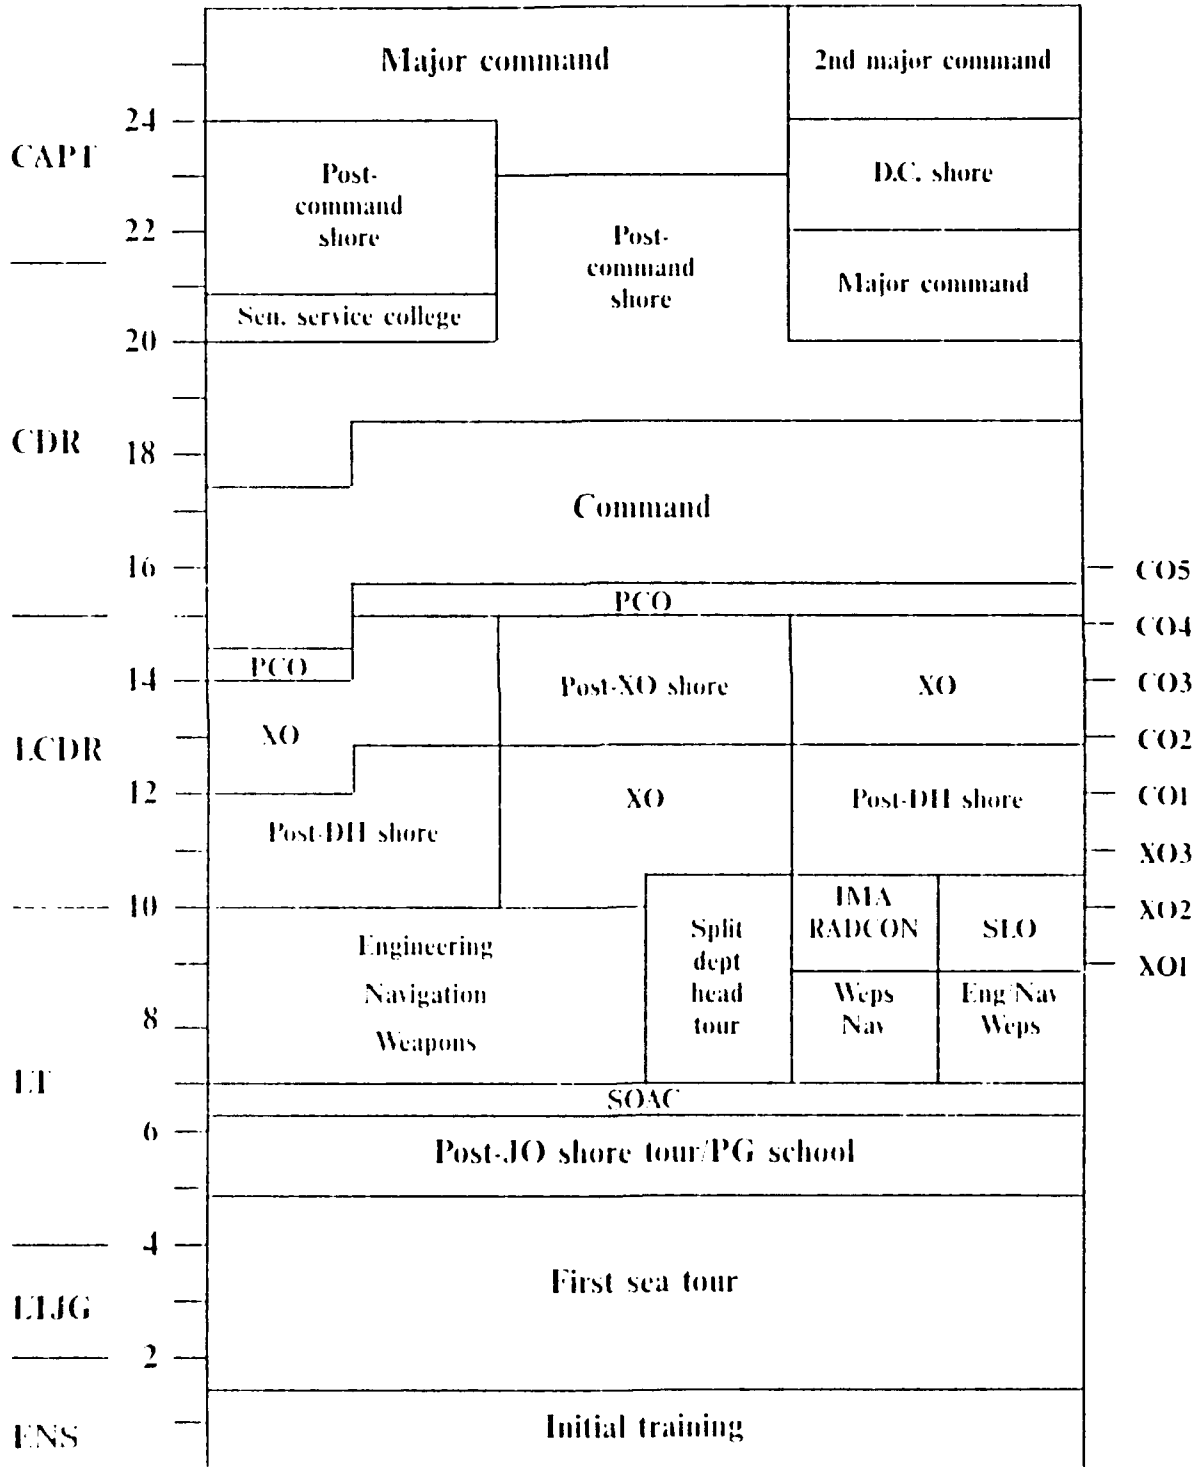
Major command

2nd major command

24

CAPT

Post-command shore

D.C. shore

22

Post-command shore

Major command

Sen. service college

20

CDR

18

Command

16

CO5

PCO

CO4

PCO

14

Post-XO shore

XO

CO3

XO

LCDR

CO2

12

XO

Post-DH shore

CO1

Post-DH shore

XO3

10

IMA RADCON

SLO

XO2

Engineering Navigation Weapons

Split dept head tour

XO1

Weps Nav

Eng/Nav Weps

8

LT

SOAC

6

Post-JO shore tour/PG school

4

First sea tour

LTJG

2

ENS

Initial training